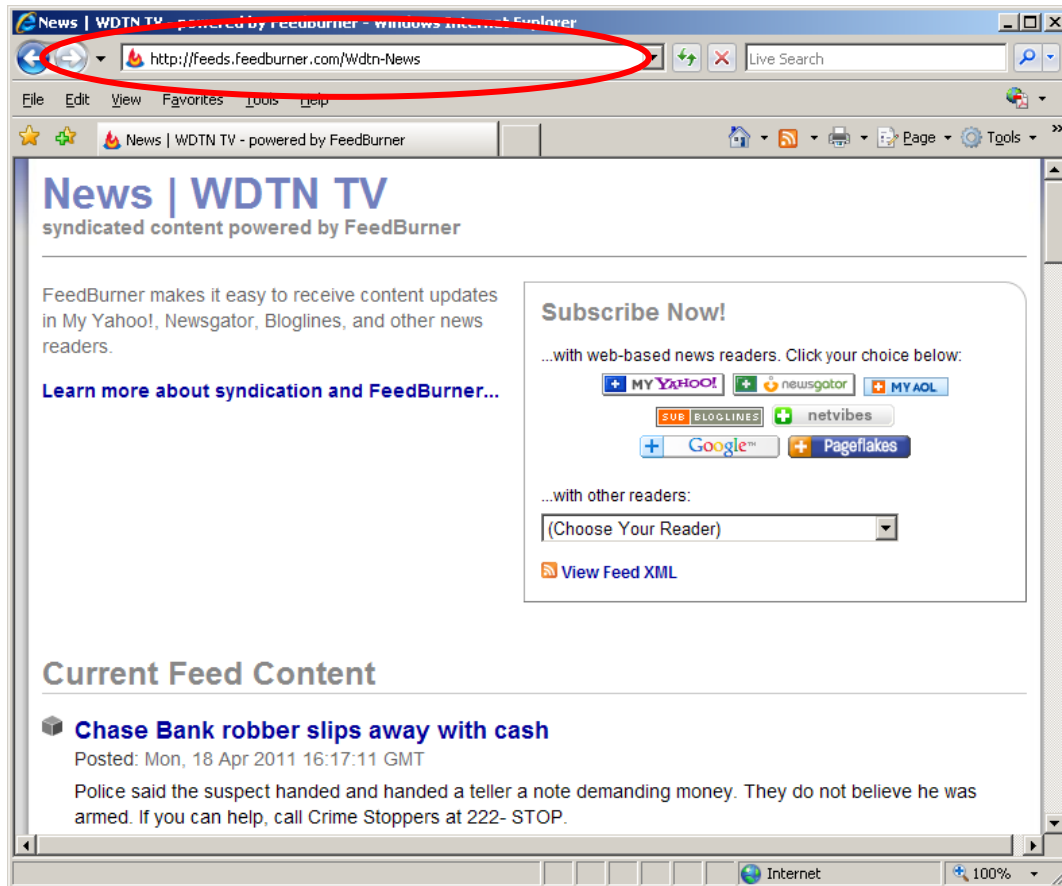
News | WDTN TV - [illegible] - Windows Internet Explorer

http://feeds.feedburner.com/Wdtn-News

Live Search

File Edit View Favorites Tools Help

News | WDTN TV - powered by FeedBurner

Page Tools

News | WDTN TV
syndicated content powered by FeedBurner

FeedBurner makes it easy to receive content updates in My Yahoo!, Newsgator, Bloglines, and other news readers.

Learn more about syndication and FeedBurner...

Subscribe Now!

...with web-based news readers. Click your choice below:

MY YAHOO! newsgator MY AOL
SUB BLOGLINES netvibes
Google Pageflakes

...with other readers:

(Choose Your Reader)

View Feed XML

Current Feed Content

Chase Bank robber slips away with cash

Posted: Mon, 18 Apr 2011 16:17:11 GMT

Police said the suspect handed and handed a teller a note demanding money. They do not believe he was armed. If you can help, call Crime Stoppers at 222- STOP.

Internet 100%